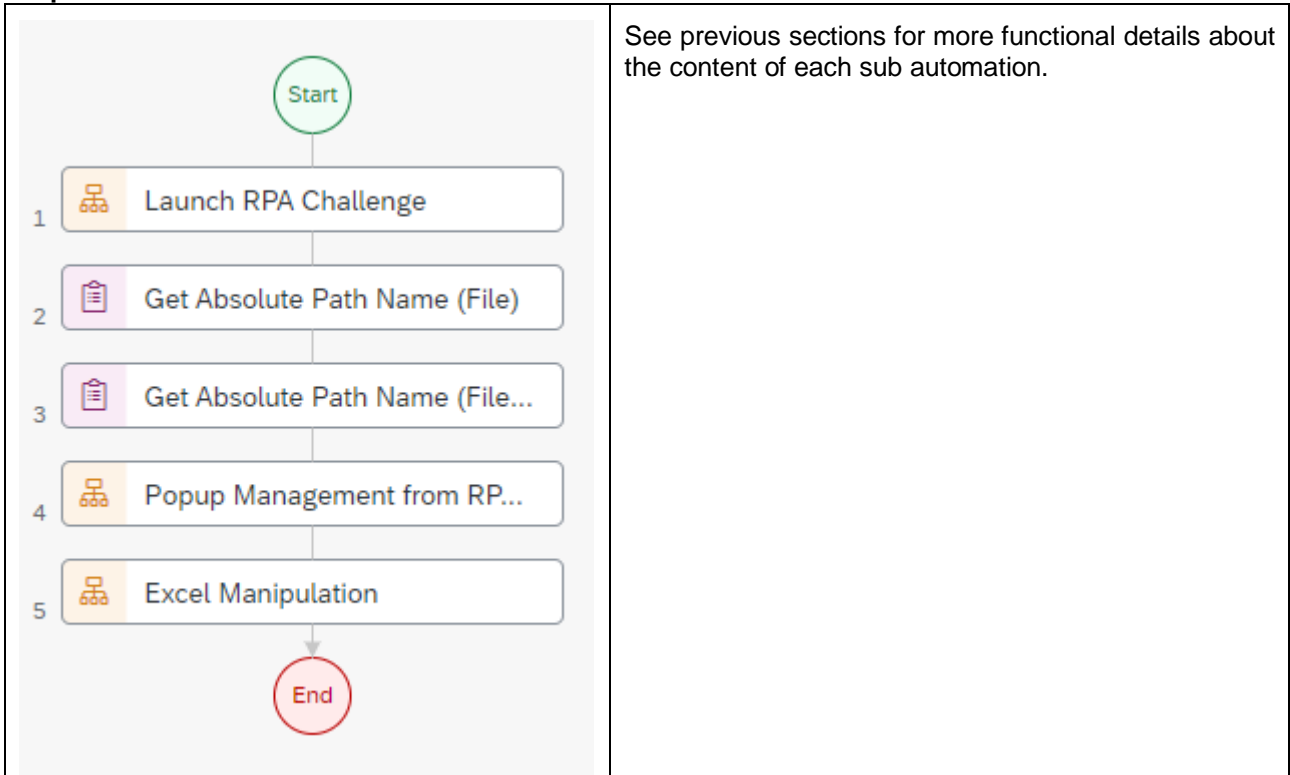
| Start<br>1 Launch RPA Challenge<br>2 Get Absolute Path Name (File)<br>3 Get Absolute Path Name (File...<br>4 Popup Management from RP...<br>5 Excel Manipulation<br>End | See previous sections for more functional details about the content of each sub automation. |
|---|---|